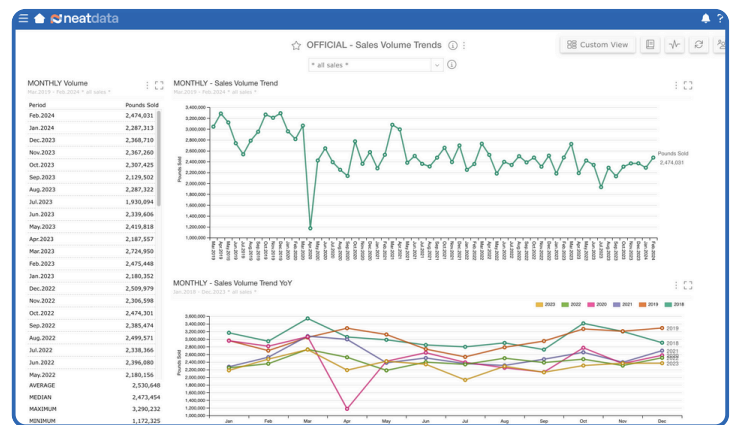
neatdata

OFFICIAL - Sales Volume Trends

Custom View

* all sales *

MONTHLY Volume
Mar.2019 - Feb.2024 * all sales *

| Period | Pounds Sold |
|---|---|
| Feb.2024 | 2,474,031 |
| Jan.2024 | 2,287,313 |
| Dec.2023 | 2,368,710 |
| Nov.2023 | 2,367,260 |
| Oct.2023 | 2,307,425 |
| Sep.2023 | 2,129,502 |
| Aug.2023 | 2,287,322 |
| Jul.2023 | 1,930,094 |
| Jun.2023 | 2,339,606 |
| May.2023 | 2,419,818 |
| Apr.2023 | 2,187,557 |
| Mar.2023 | 2,724,950 |
| Feb.2023 | 2,475,448 |
| Jan.2023 | 2,180,352 |
| Dec.2022 | 2,509,979 |
| Nov.2022 | 2,306,598 |
| Oct.2022 | 2,474,301 |
| Sep.2022 | 2,385,474 |
| Aug.2022 | 2,499,571 |
| Jul.2022 | 2,338,366 |
| Jun.2022 | 2,396,080 |
| May.2022 | 2,180,156 |
| AVERAGE | 2,530,648 |
| MEDIAN | 2,473,454 |
| MAXIMUM | 3,290,232 |
| MINIMUM | 1,172,325 |

MONTHLY - Sales Volume Trend

Pounds Sold

3,400,000
3,200,000
3,000,000
2,800,000
2,600,000
2,400,000
2,200,000
2,000,000
1,800,000
1,600,000
1,400,000
1,200,000
1,000,000

Pounds Sold
2,474,031

MONTHLY - Sales Volume Trend YoY
Jan.2019 - Dec.2023 * all sales *

2023 2022 2020 2021 2019 2018

3,600,000
3,400,000
3,200,000
3,000,000
2,800,000
2,600,000
2,400,000
2,200,000
2,000,000
1,800,000
1,600,000
1,400,000
1,200,000
1,000,000

Pounds Sold

Jan Feb Mar Apr May Jun Jul Aug Sep Oct Nov Dec

2019
2021
2020
2022